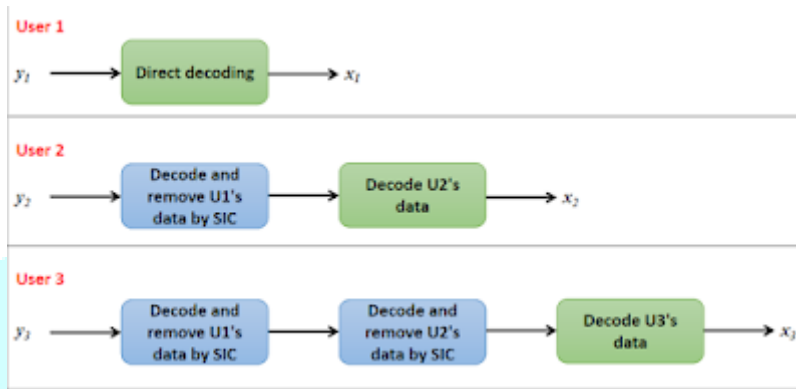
User 1

$y_1$ Direct decoding $x_1$

User 2

$y_2$ Decode and remove U1's data by SIC Decode U2's data $x_2$

User 3

$y_3$ Decode and remove U1's data by SIC Decode and remove U2's data by SIC Decode U3's data $x_3$